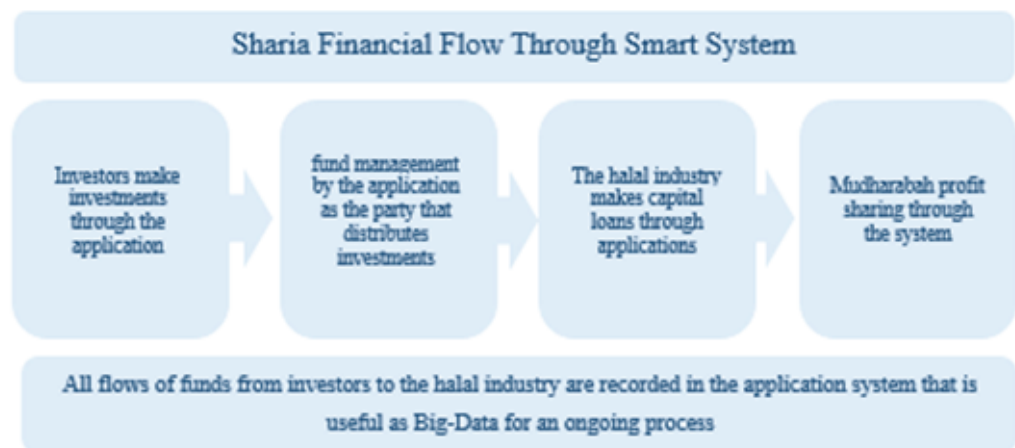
Sharia Financial Flow Through Smart System

Investors make investments through the application

fund management by the application as the party that distributes investments

The halal industry makes capital loans through applications

Mudharabah profit sharing through the system

All flows of funds from investors to the halal industry are recorded in the application system that is useful as Big-Data for an ongoing process